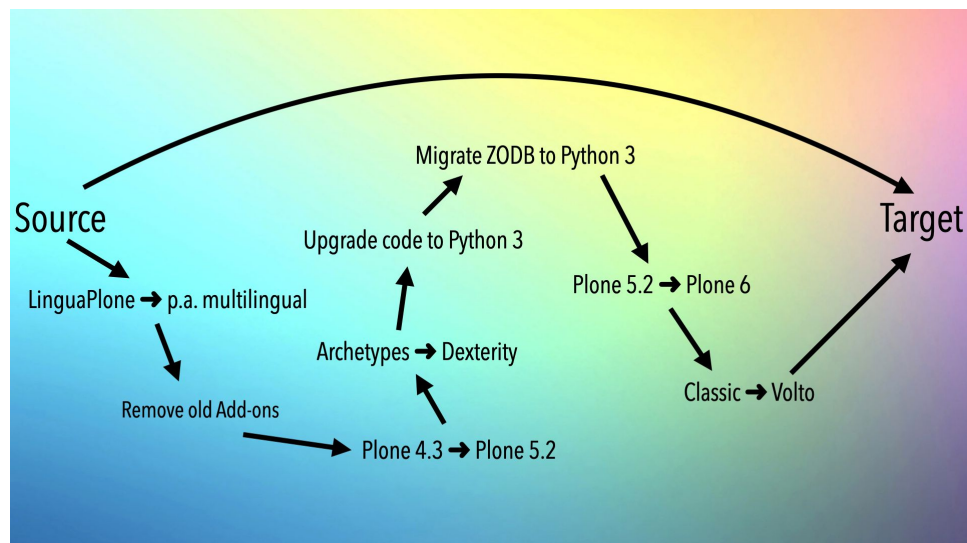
Source

Target

LinguaPlone ➜ p.a. multilingual

Remove old Add-ons

Plone 4.3 ➜ Plone 5.2

Archetypes ➜ Dexterity

Upgrade code to Python 3

Migrate ZODB to Python 3

Plone 5.2 ➜ Plone 6

Classic ➜ Volto